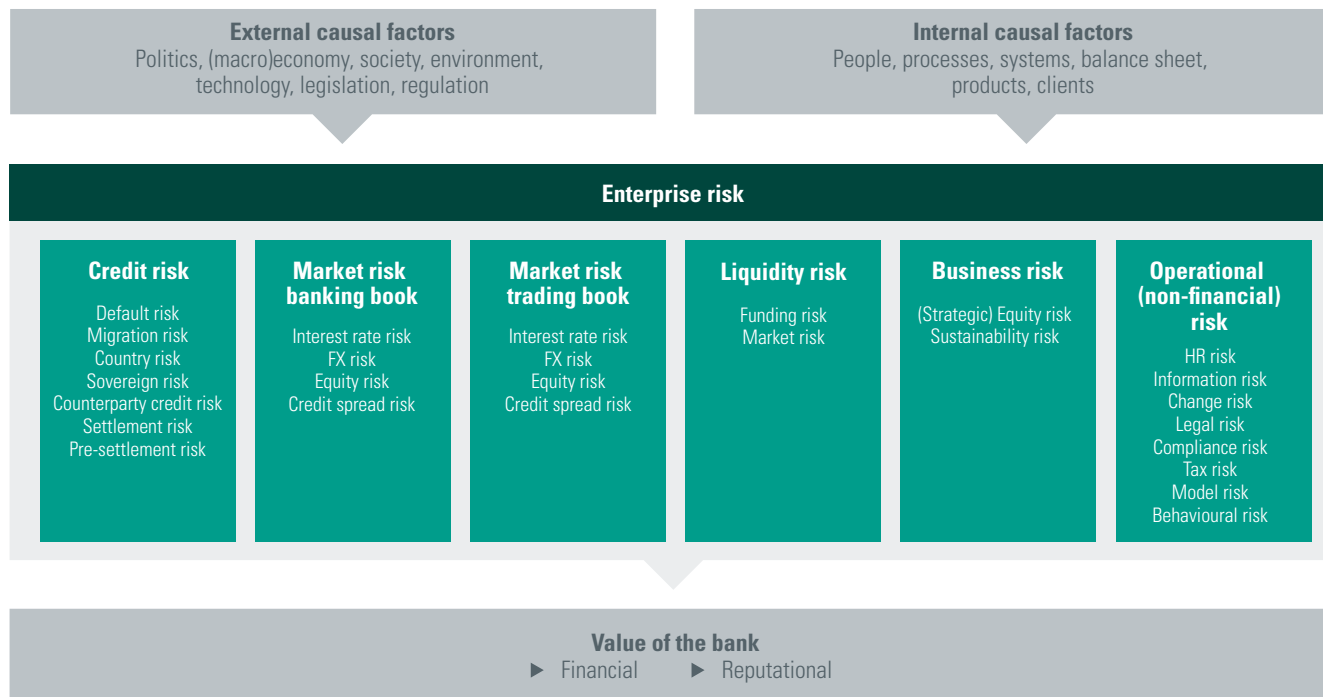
External causal factors
Politics, (macro)economy, society, environment, technology, legislation, regulation

Internal causal factors
People, processes, systems, balance sheet, products, clients

Enterprise risk

Credit risk
Default risk
Migration risk
Country risk
Sovereign risk
Counterparty credit risk
Settlement risk
Pre-settlement risk

Market risk banking book
Interest rate risk
FX risk
Equity risk
Credit spread risk

Market risk trading book
Interest rate risk
FX risk
Equity risk
Credit spread risk

Liquidity risk
Funding risk
Market risk

Business risk
(Strategic) Equity risk
Sustainability risk

Operational (non-financial) risk
HR risk
Information risk
Change risk
Legal risk
Compliance risk
Tax risk
Model risk
Behavioural risk

Value of the bank
▶ Financial ▶ Reputational